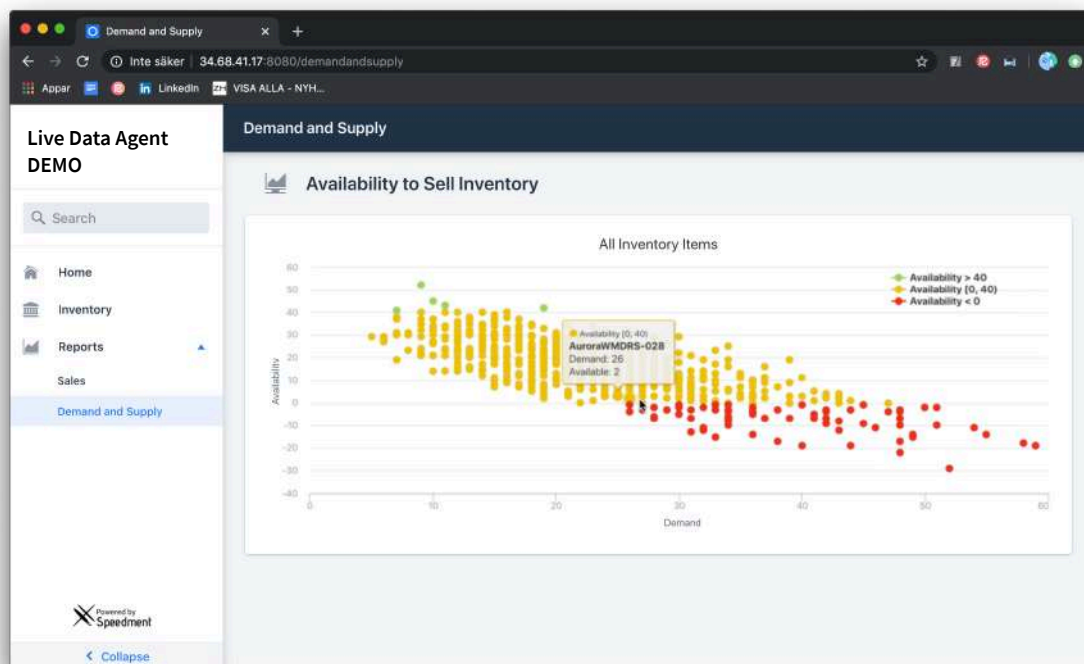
Demand and Supply ×  +

Inte säker | 34.68.41.17:8080/demandandsupply

Appar  LinkedIn  VISA ALLA - NYH...

Live Data Agent DEMO

Search

Home
Inventory
Reports
Sales
Demand and Supply

Powered by Speedment

< Collapse

Demand and Supply

Availability to Sell Inventory

All Inventory Items

Availability > 40
Availability [0, 40)
Availability < 0

Availability [0, 40)
AuroraWMDRS-028
Demand: 26
Available: 2

Availability

60
50
40
30
20
10
0
-10
-20
-30
-40

0 10 20 30 40 50 60

Demand